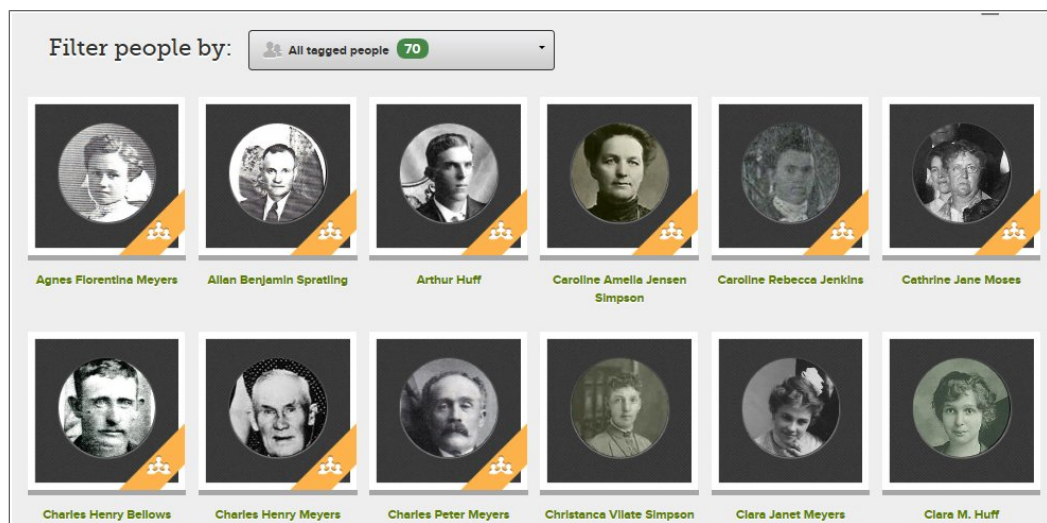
Filter people by: All tagged people 70

Agnes Florentina Meyers

Allan Benjamin Spratling

Arthur Huff

Caroline Amelia Jensen Simpson

Caroline Rebecca Jenkins

Cathrine Jane Moses

Charles Henry Bellows

Charles Henry Meyers

Charles Peter Meyers

Christanca Vilate Simpson

Clara Janet Meyers

Clara M. Huff